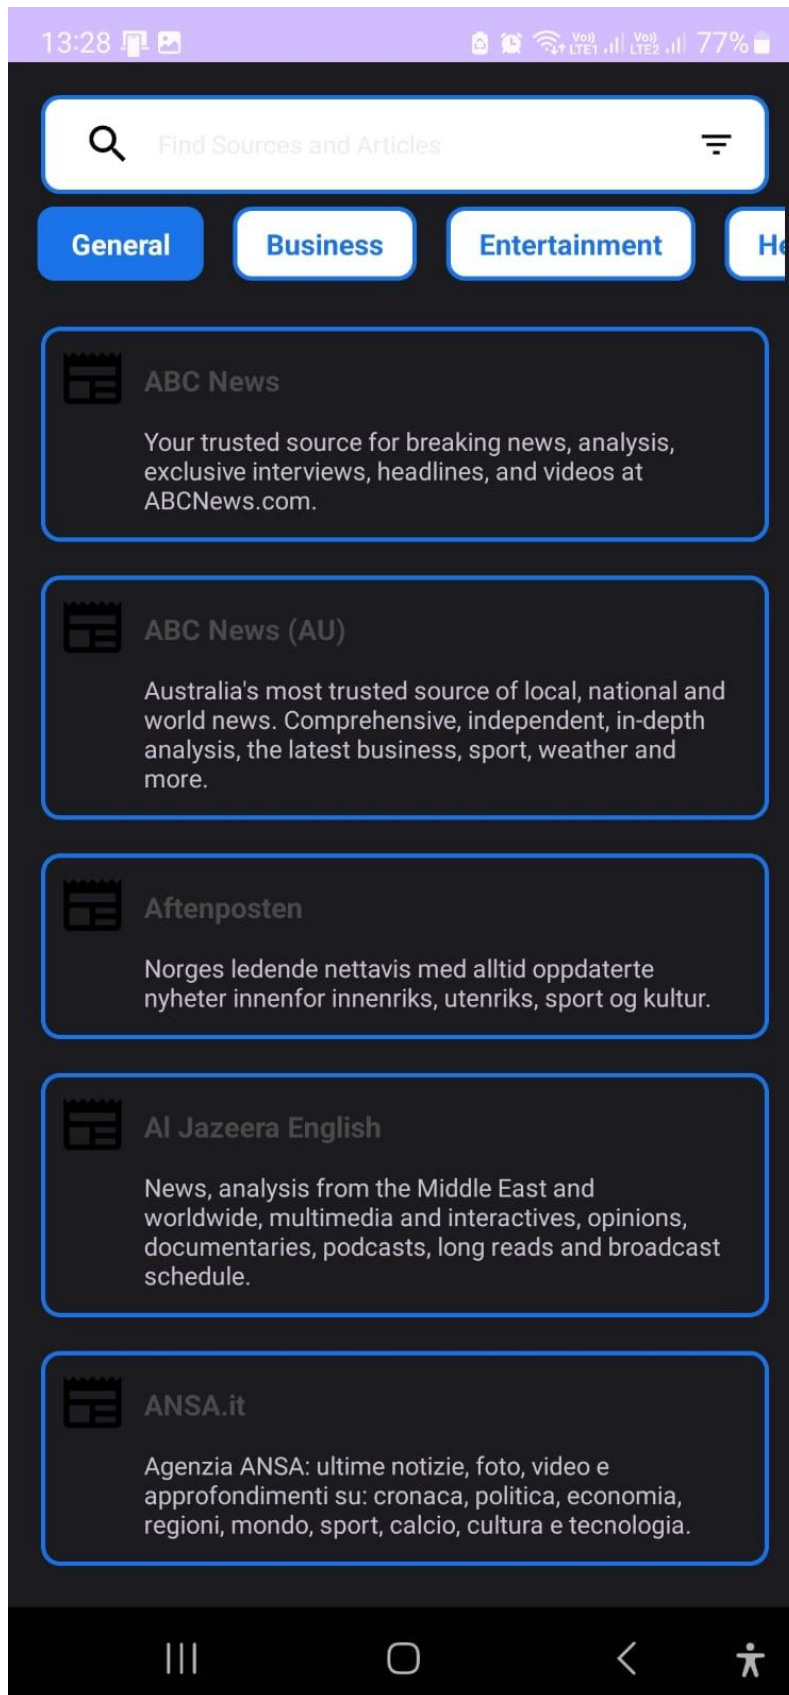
13:28 Vo) LTE1 Vo) LTE2 77%

Find Sources and Articles

General Business Entertainment He

ABC News

Your trusted source for breaking news, analysis, exclusive interviews, headlines, and videos at ABCNews.com.

ABC News (AU)

Australia's most trusted source of local, national and world news. Comprehensive, independent, in-depth analysis, the latest business, sport, weather and more.

Aftenposten

Norges ledende nettavis med alltid oppdaterte nyheter innenfor innenriks, utenriks, sport og kultur.

Al Jazeera English

News, analysis from the Middle East and worldwide, multimedia and interactives, opinions, documentaries, podcasts, long reads and broadcast schedule.

ANSA.it

Agenzia ANSA: ultime notizie, foto, video e approfondimenti su: cronaca, politica, economia, regioni, mondo, sport, calcio, cultura e tecnologia.